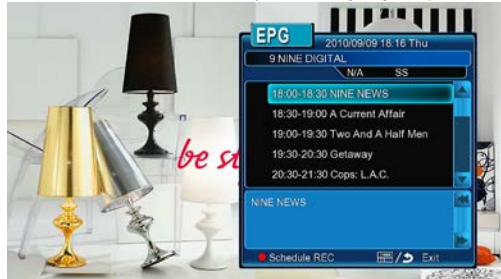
EPG
2010/09/09 18:16 Thu
9 NINE DIGITAL
N/A
SS
18:00-18:30 NINE NEWS
18:30-19:00 A Current Affair
19:00-19:30 Two And A Half Men
19:30-20:30 Getaway
20:30-21:30 Cops: L.A.C.
NINE NEWS
be st
Schedule REC
Exit